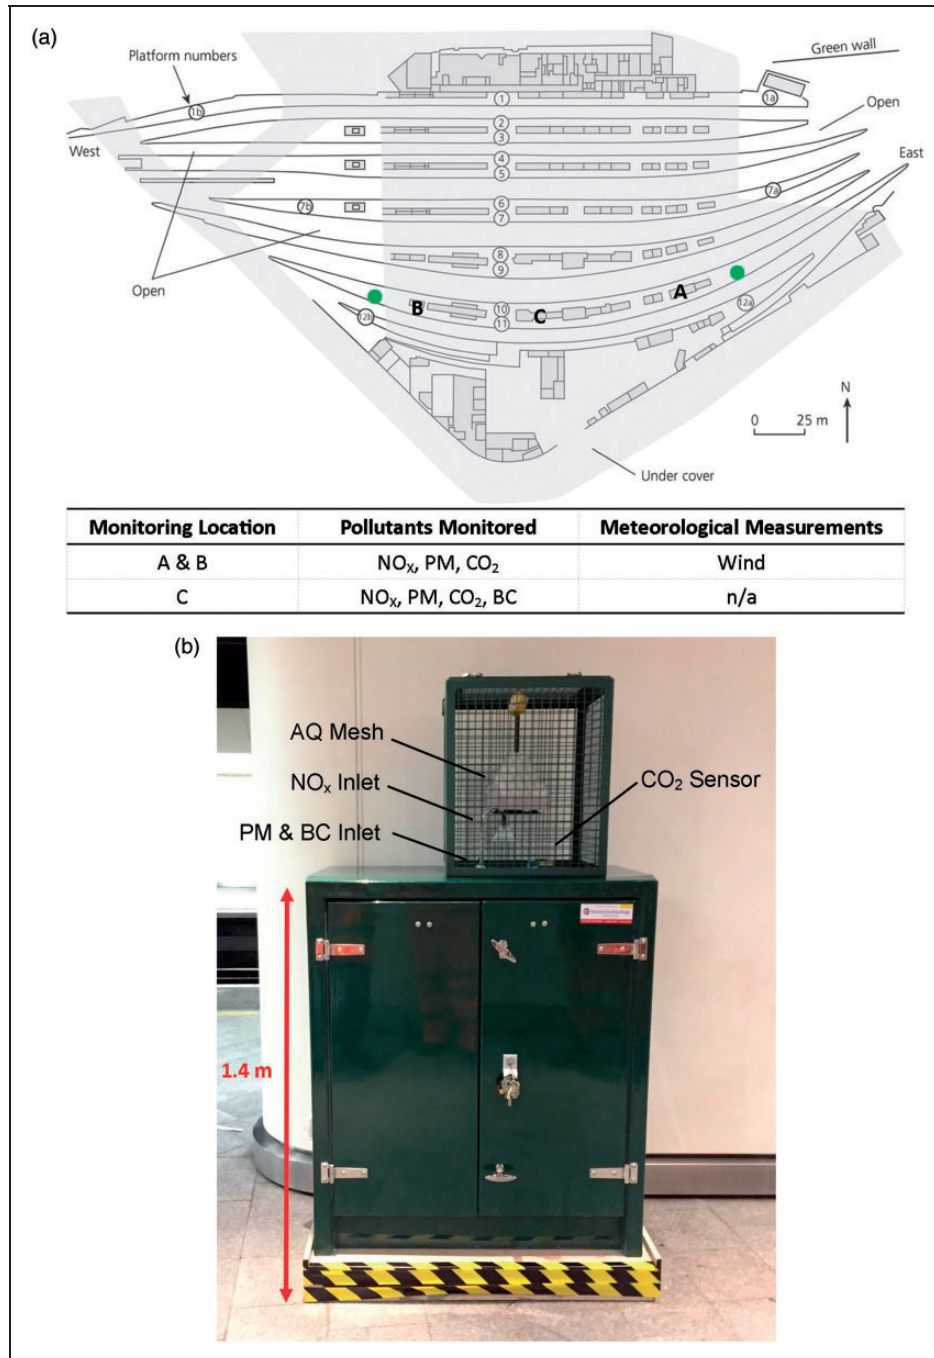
(a)

Platform numbers

Green wall

1b

1

1a

Open

West

2

3

East

4

5

7a

6

7b

7

8

9

Open

A

B

10

C

12a

12b

11

N

0

25 m

Under cover

| Monitoring Location | Pollutants Monitored | Meteorological Measurements |
|---|---|---|
| A & B | $NO_X$, PM, $CO_2$ | Wind |
| C | $NO_X$, PM, $CO_2$, BC | n/a |

(b)

AQ Mesh

$NO_x$ Inlet

$CO_2$ Sensor

PM & BC Inlet

1.4 m